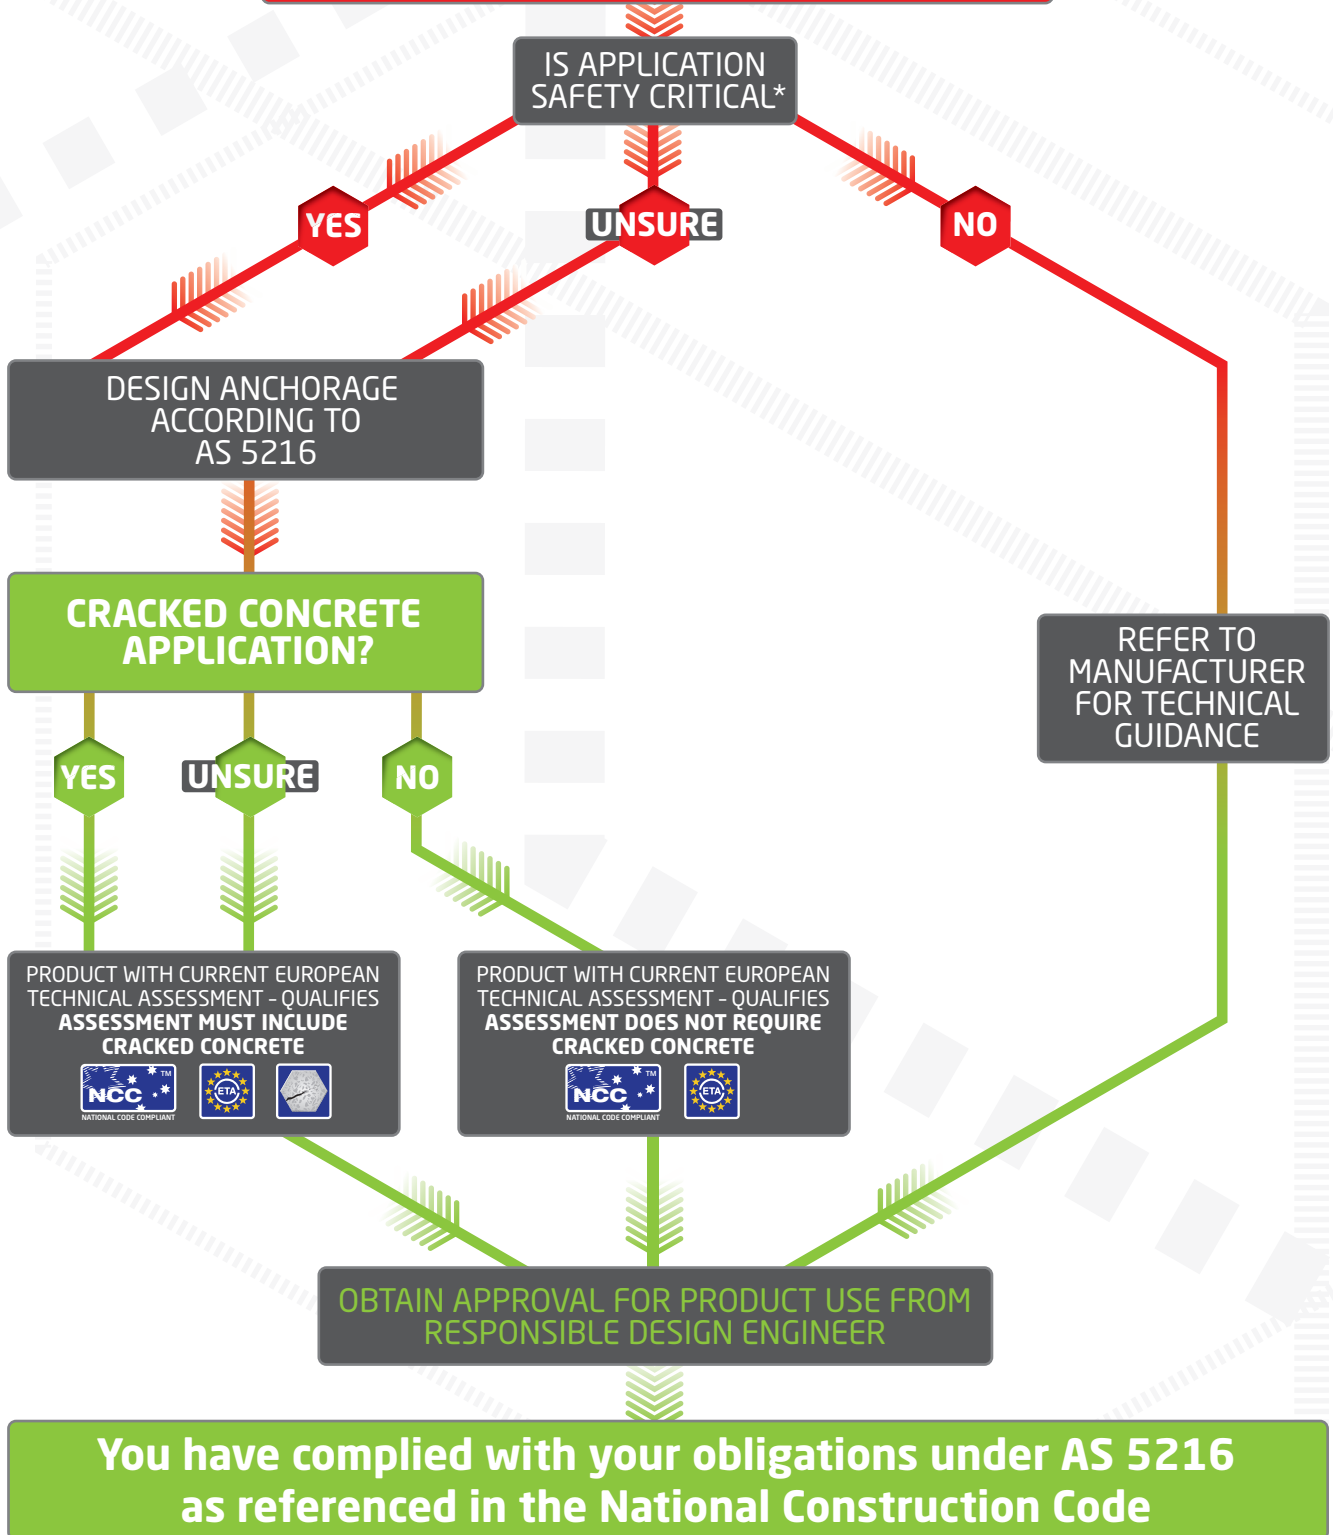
IS APPLICATION SAFETY CRITICAL*

YES

UNSURE

NO

DESIGN ANCHORAGE ACCORDING TO AS 5216

CRACKED CONCRETE APPLICATION?

YES

UNSURE

NO

REFER TO MANUFACTURER FOR TECHNICAL GUIDANCE

PRODUCT WITH CURRENT EUROPEAN TECHNICAL ASSESSMENT - QUALIFIES
ASSESSMENT MUST INCLUDE CRACKED CONCRETE

NCC TM
NATIONAL CODE COMPLIANT

ETA

PRODUCT WITH CURRENT EUROPEAN TECHNICAL ASSESSMENT - QUALIFIES
ASSESSMENT DOES NOT REQUIRE CRACKED CONCRETE

NCC TM
NATIONAL CODE COMPLIANT

ETA

OBTAIN APPROVAL FOR PRODUCT USE FROM RESPONSIBLE DESIGN ENGINEER

You have complied with your obligations under AS 5216 as referenced in the National Construction Code